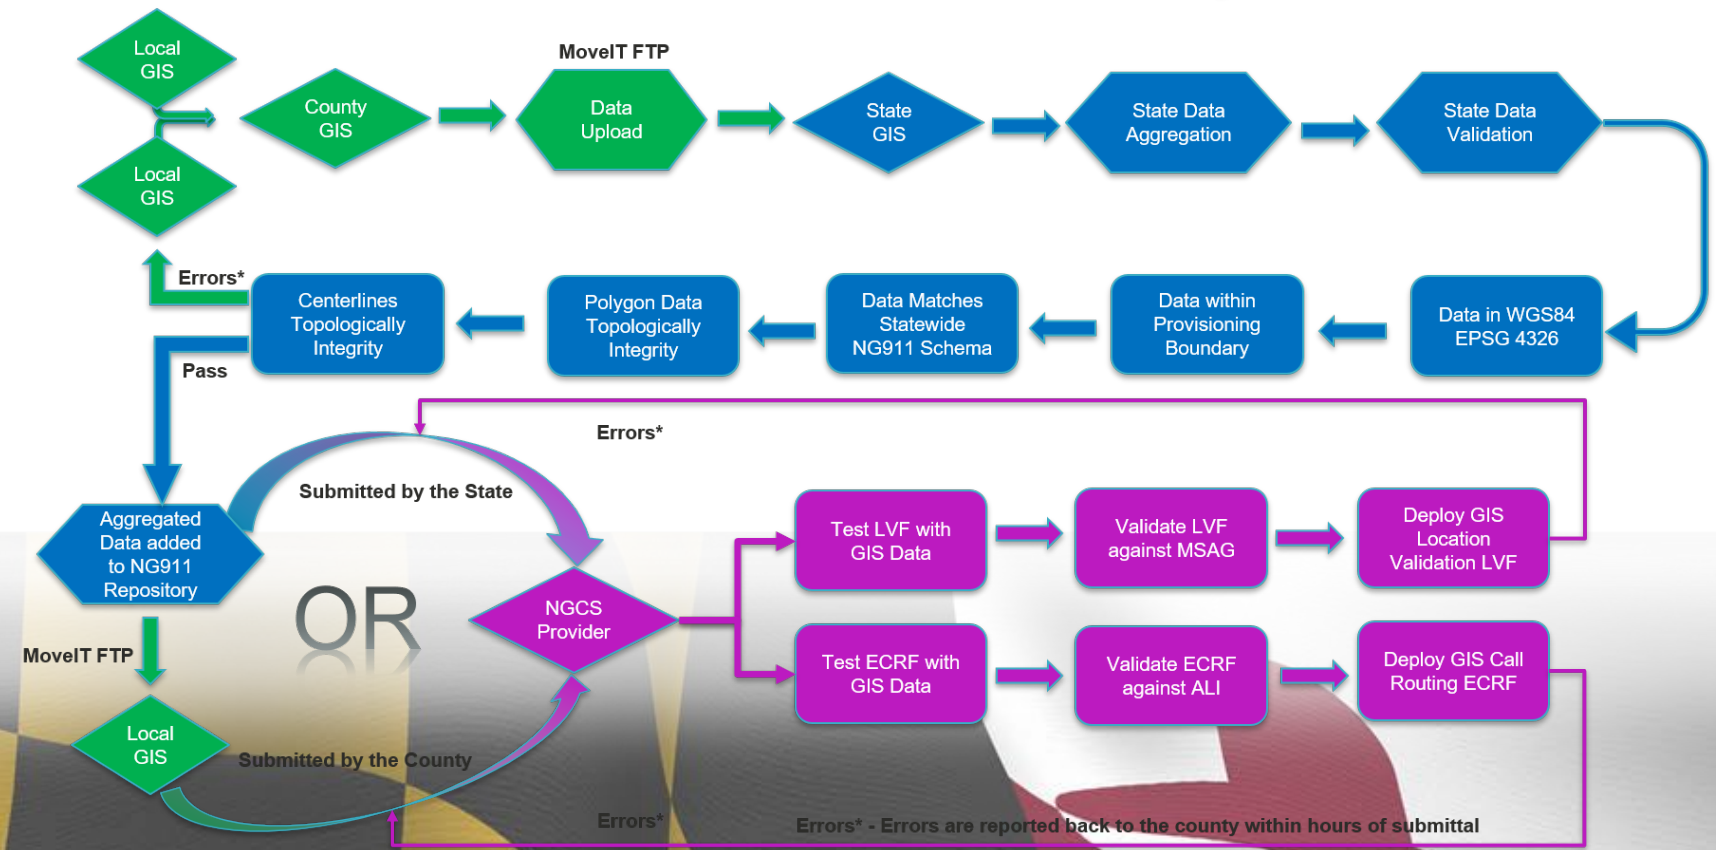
Local GIS

Local GIS

County GIS

MoveIT FTP

Data Upload

State GIS

State Data Aggregation

State Data Validation

Data in WGS84 EPSG 4326

Data within Provisioning Boundary

Data Matches Statewide NG911 Schema

Polygon Data Topologically Integrity

Centerlines Topologically Integrity

Errors*

Pass

Errors*

Submitted by the State

Aggregated Data added to NG911 Repository

OR

NGCS Provider

MoveIT FTP

Local GIS

Submitted by the County

Test LVF with GIS Data

Validate LVF against MSAG

Deploy GIS Location Validation LVF

Test ECRF with GIS Data

Validate ECRF against ALI

Deploy GIS Call Routing ECRF

Errors*

Errors* - Errors are reported back to the county within hours of submittal